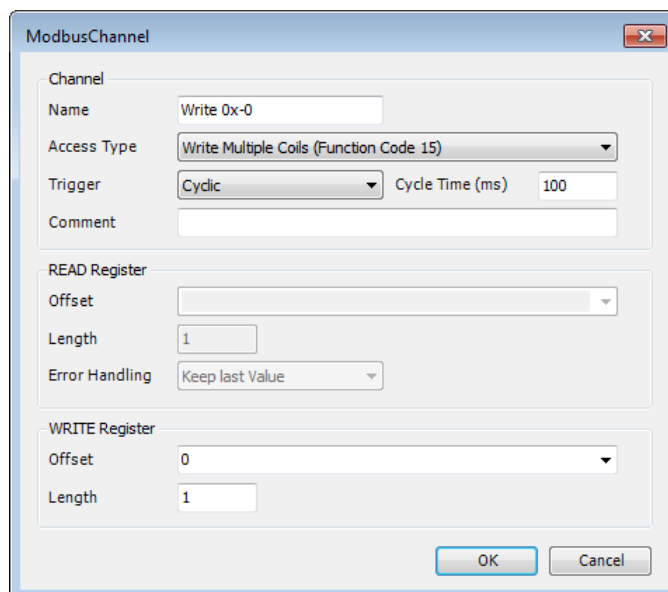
ModbusChannel

Channel
Name Write 0x-0
Access Type Write Multiple Coils (Function Code 15)
Trigger Cyclic Cycle Time (ms) 100
Comment

READ Register
Offset
Length 1
Error Handling Keep last Value

WRITE Register
Offset 0
Length 1

OK Cancel